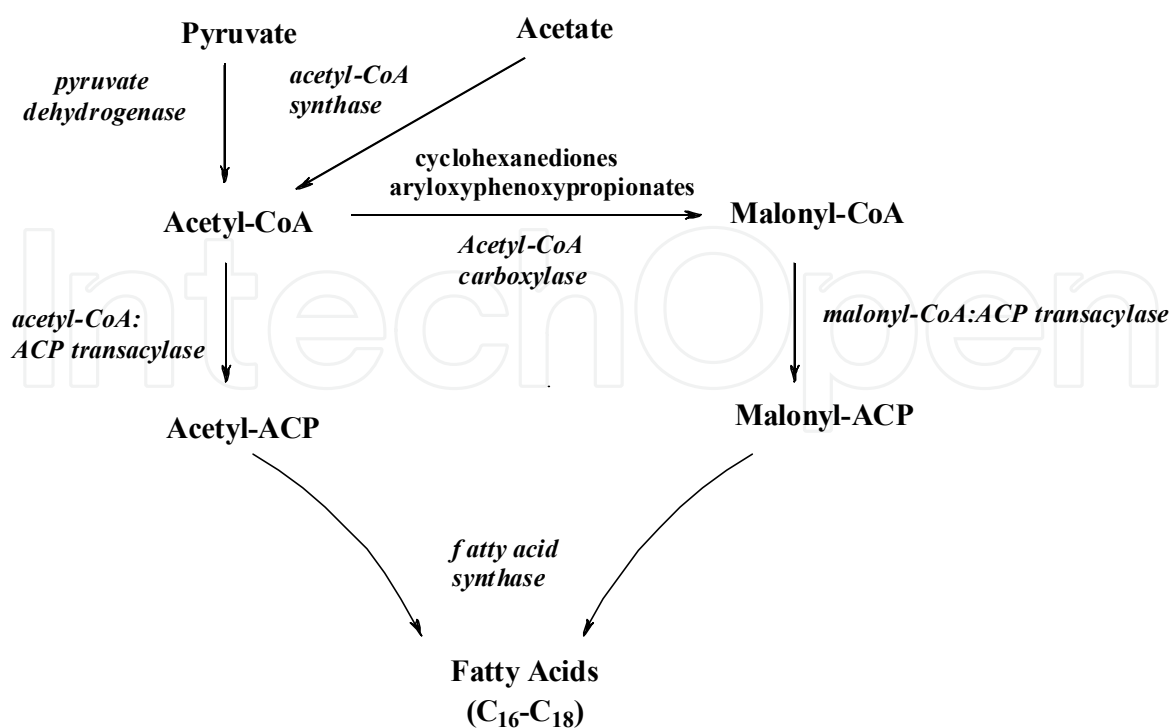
Pyruvate

Acetate

pyruvate dehydrogenase

acetyl-CoA synthase

cyclohexanediones
aryloxyphenoxypropionates

Acetyl-CoA

Malonyl-CoA

Acetyl-CoA carboxylase

acetyl-CoA: ACP transacylase

malonyl-CoA:ACP transacylase

Acetyl-ACP

Malonyl-ACP

fatty acid synthase

Fatty Acids
($C_{16}$-$C_{18}$)

IntechOpen